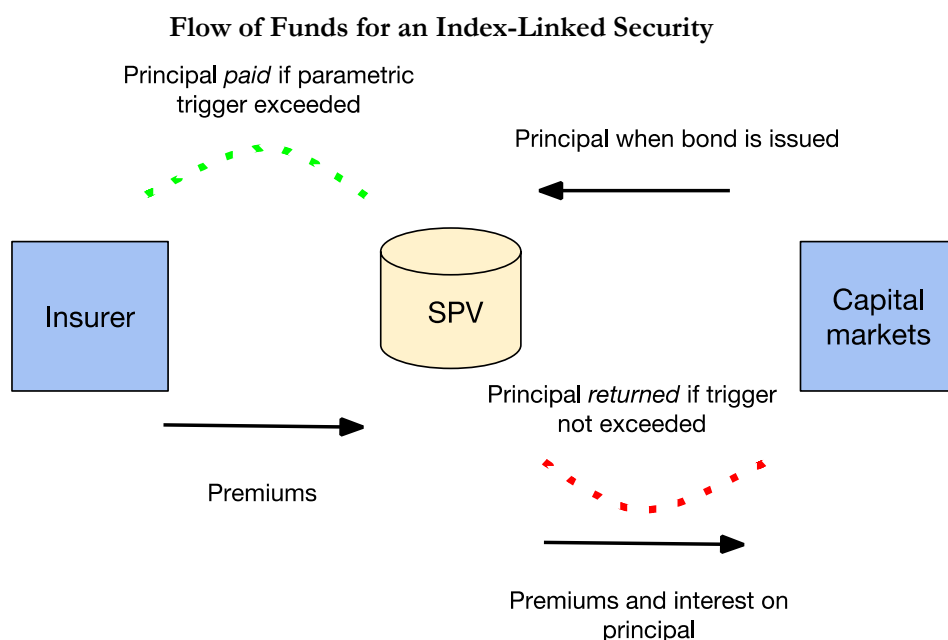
Flow of Funds for an Index-Linked Security

Principal *paid* if parametric trigger exceeded

Principal when bond is issued

Insurer

SPV

Capital markets

Principal *returned* if trigger not exceeded

Premiums

Premiums and interest on principal